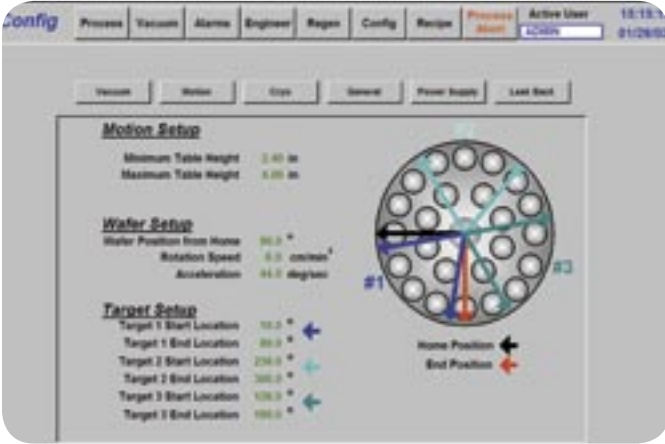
Config

Process Vacuum Alarms Engineer Regen Config Recipe Process Abort

Active User
ADMIN

15:15:1
01/26/0

Vacuum Motion Cryo General Power Supply Leak Back

Motion Setup

Minimum Table Height 2.40 in
Maximum Table Height 4.00 in

Wafer Setup

Wafer Position from Home 90.0 °
Rotation Speed 0.0 cm/min²
Acceleration 44.0 deg/sec

Target Setup

Target 1 Start Location 10.0 °
Target 1 End Location 80.0 °
Target 2 Start Location 250.0 °
Target 2 End Location 300.0 °
Target 3 Start Location 120.0 °
Target 3 End Location 180.0 °

#2
#1
#3

Home Position
End Position